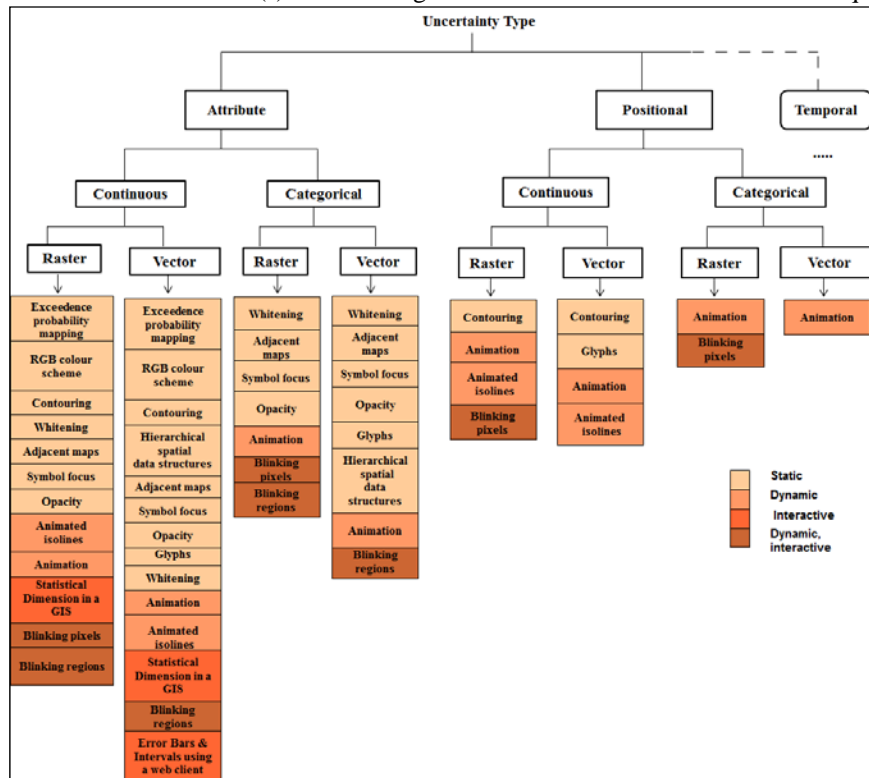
Uncertainty Type

Attribute

Positional

Temporal

.....

Continuous

Categorical

Continuous

Categorical

Raster

Vector

Raster

Vector

Raster

Vector

Raster

Vector

Exceedence probability mapping
RGB colour scheme
Contouring
Whitening
Adjacent maps
Symbol focus
Opacity
Animated isolines
Animation
Statistical Dimension in a GIS
Blinking pixels
Blinking regions

Exceedence probability mapping
RGB colour scheme
Contouring
Hierarchical spatial data structures
Adjacent maps
Symbol focus
Opacity
Glyphs
Whitening
Animation
Animated isolines
Statistical Dimension in a GIS
Blinking regions
Error Bars & Intervals using a web client

Whitening
Adjacent maps
Symbol focus
Opacity
Animation
Blinking pixels
Blinking regions

Whitening
Adjacent maps
Symbol focus
Opacity
Glyphs
Hierarchical spatial data structures
Animation
Blinking regions

Contouring
Animation
Animated isolines
Blinking pixels

Contouring
Glyphs
Animation
Animated isolines

Animation
Blinking pixels

Animation

Static
Dynamic
Interactive
Dynamic, interactive